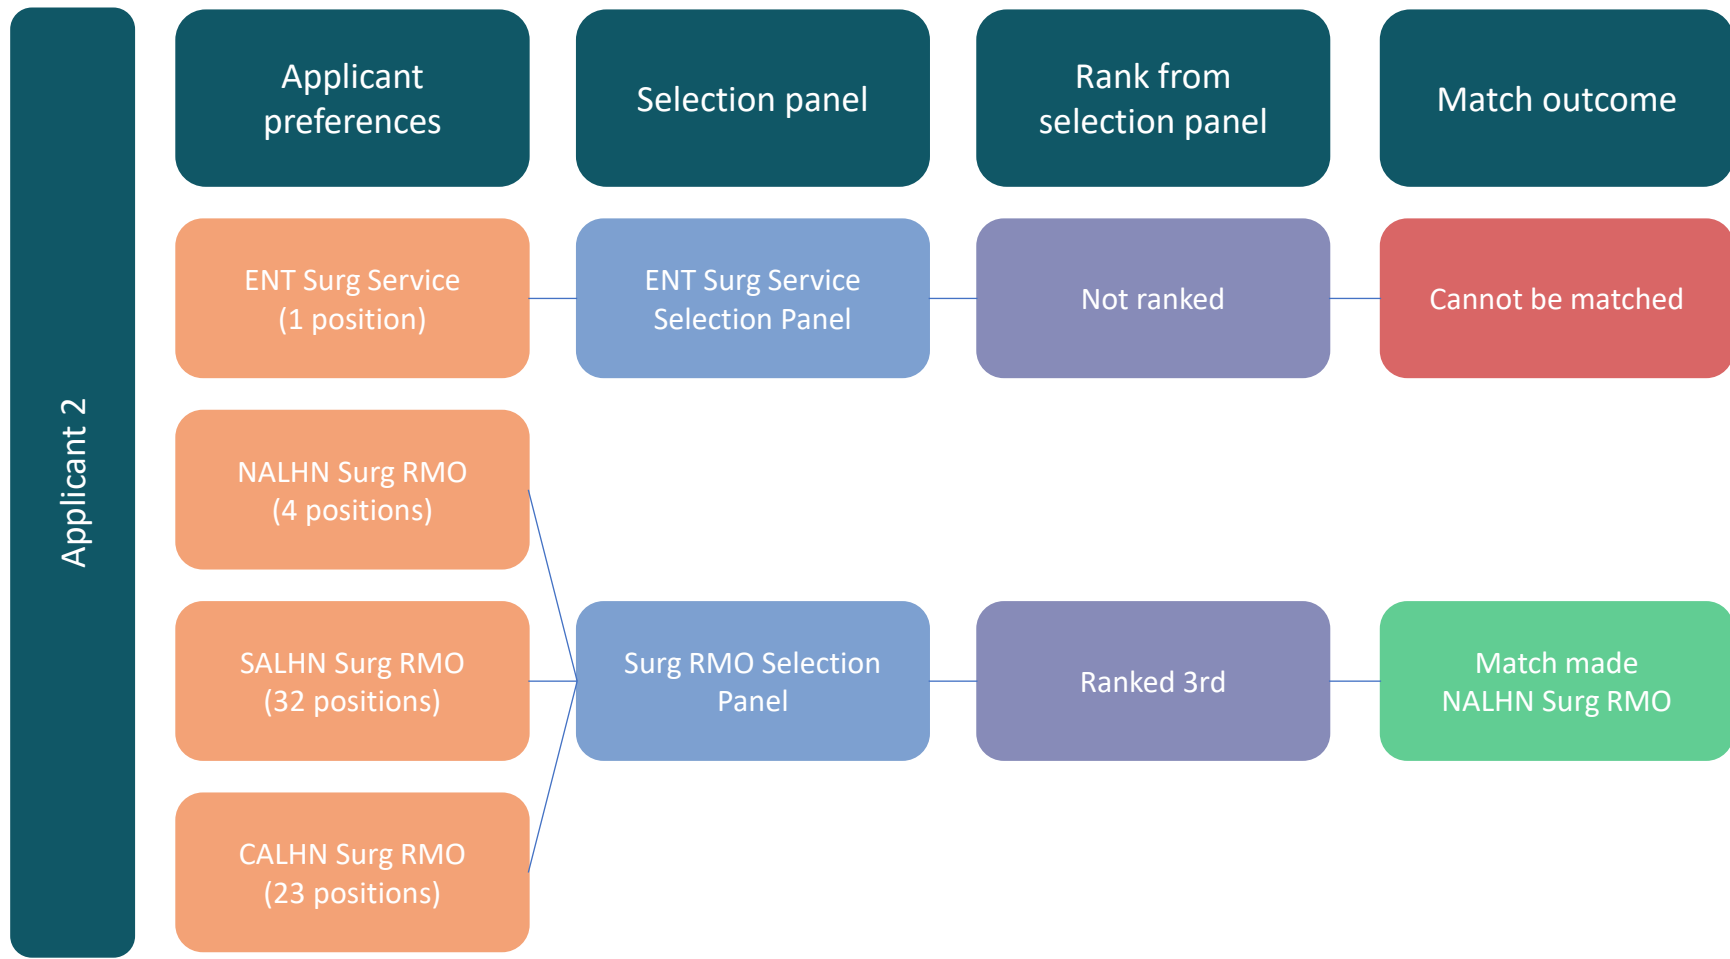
Applicant 2

Applicant preferences

Selection panel

Rank from selection panel

Match outcome

ENT Surg Service (1 position)

ENT Surg Service Selection Panel

Not ranked

Cannot be matched

NALHN Surg RMO (4 positions)

SALHN Surg RMO (32 positions)

Surg RMO Selection Panel

Ranked 3rd

Match made NALHN Surg RMO

CALHN Surg RMO (23 positions)